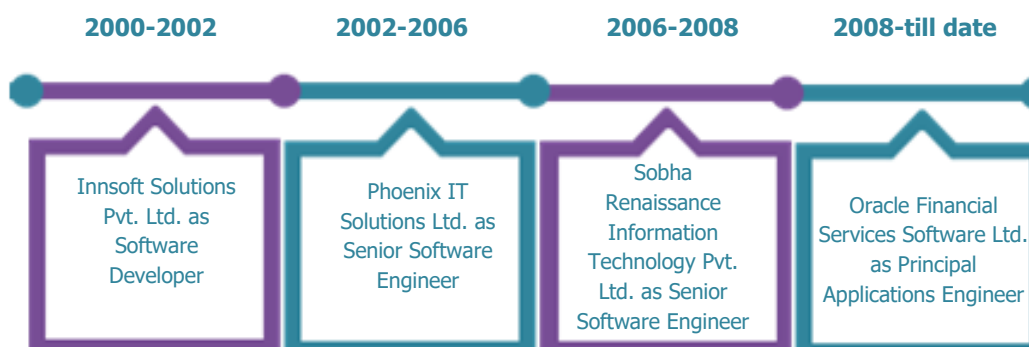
2000-2002

Innsoft Solutions Pvt. Ltd. as Software Developer

2002-2006

Phoenix IT Solutions Ltd. as Senior Software Engineer

2006-2008

Sobha Renaissance Information Technology Pvt. Ltd. as Senior Software Engineer

2008-till date

Oracle Financial Services Software Ltd. as Principal Applications Engineer